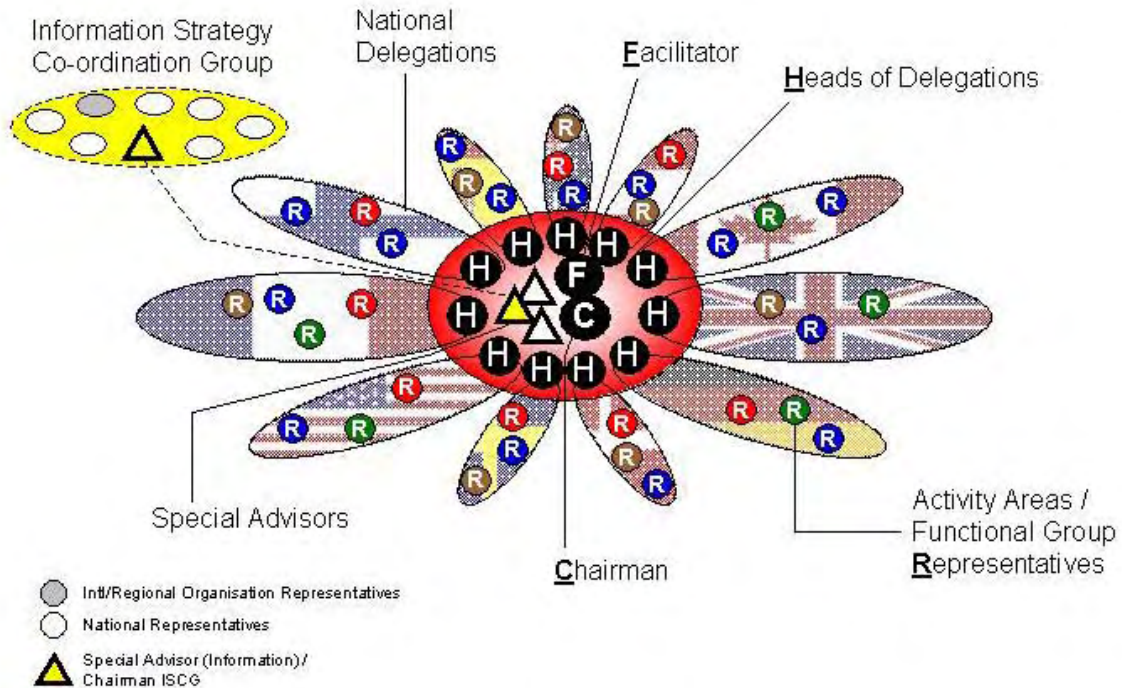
Information Strategy Co-ordination Group

National Delegations

Facilitator

Heads of Delegations

R R R R R R R R R R R R R R R R R R R R R R R R R R R R R R R R R R R

H H H H H H H H H H H H

F

C

Special Advisors

Chairman

Activity Areas / Functional Group Representatives

Intl/Regional Organisation Representatives

National Representatives

Special Advisor (Information) / Chairman ISCG